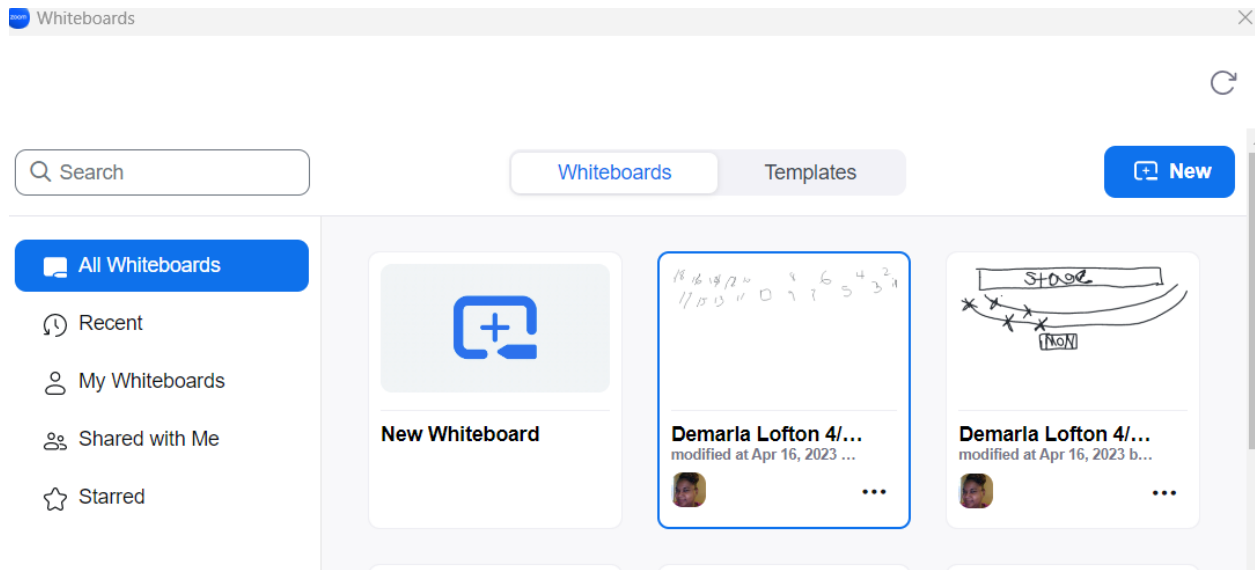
zoom Whiteboards

Search

Whiteboards Templates

New

All Whiteboards

Recent

My Whiteboards

Shared with Me

Starred

New Whiteboard

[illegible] 6 4 3 2 1
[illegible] 5

Demarla Lofton 4/...
modified at Apr 16, 2023 ...

Stage

NON

Demarla Lofton 4/...
modified at Apr 16, 2023 b...